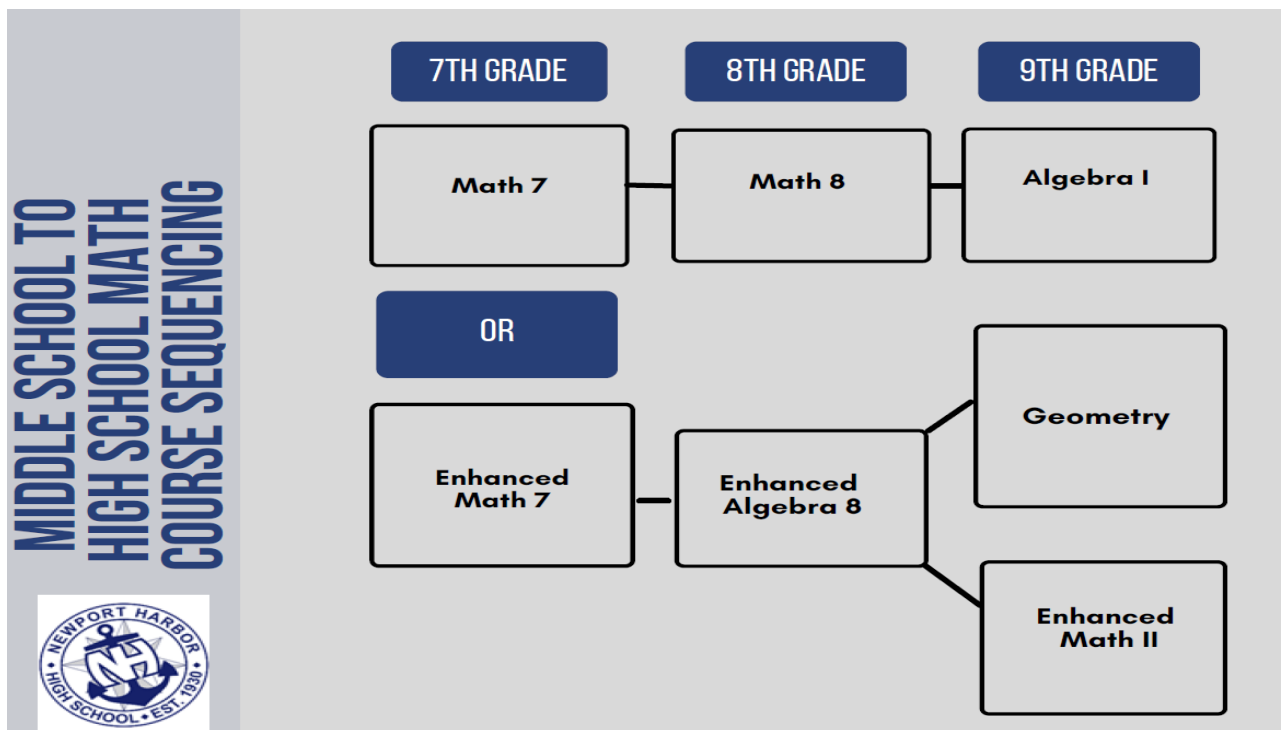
MIDDLE SCHOOL TO HIGH SCHOOL MATH COURSE SEQUENCING

NEWPORT HARBOR HIGH SCHOOL • EST. 1930

7TH GRADE

8TH GRADE

9TH GRADE

Math 7

Math 8

Algebra I

OR

Enhanced Math 7

Enhanced Algebra 8

Geometry

Enhanced Math II